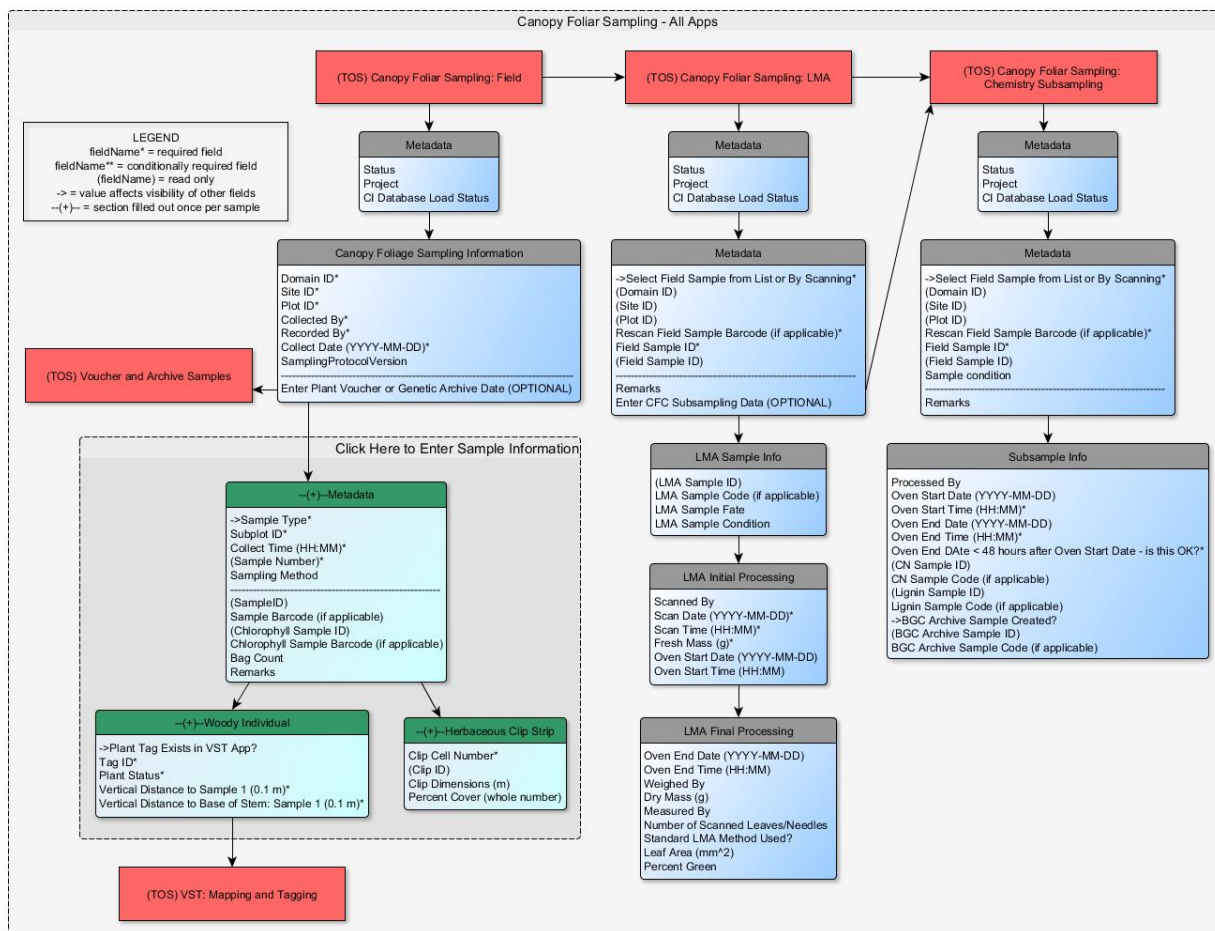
Canopy Foliar Sampling - All Apps

(TOS) Canopy Foliar Sampling: Field

(TOS) Canopy Foliar Sampling: LMA

(TOS) Canopy Foliar Sampling: Chemistry Subsampling

LEGEND
fieldName* = required field
fieldName** = conditionally required field
(fieldName) = read only
-> = value affects visibility of other fields
--(+)-- = section filled out once per sample

Metadata
Status
Project
CI Database Load Status

Metadata
Status
Project
CI Database Load Status

Metadata
Status
Project
CI Database Load Status

Canopy Foliage Sampling Information
Domain ID*
Site ID*
Plot ID*
Collected By*
Recorded By*
Collect Date (YYYY-MM-DD)*
SamplingProtocolVersion
Enter Plant Voucher or Genetic Archive Date (OPTIONAL)

(TOS) Voucher and Archive Samples

Metadata
->Select Field Sample from List or By Scanning*
(Domain ID)
(Site ID)
(Plot ID)
Rescan Field Sample Barcode (if applicable)*
Field Sample ID*
(Field Sample ID)
Remarks
Enter CFC Subsampling Data (OPTIONAL)

Metadata
->Select Field Sample from List or By Scanning*
(Domain ID)
(Site ID)
(Plot ID)
Rescan Field Sample Barcode (if applicable)*
Field Sample ID*
(Field Sample ID)
Sample condition
Remarks

Click Here to Enter Sample Information

--(+)--Metadata
->Sample Type*
Subplot ID*
Collect Time (HH:MM)*
(Sample Number)*
Sampling Method
(SampleID)
Sample Barcode (if applicable)
(Chlorophyll Sample ID)
Chlorophyll Sample Barcode (if applicable)
Bag Count
Remarks

LMA Sample Info
(LMA Sample ID)
LMA Sample Code (if applicable)
LMA Sample Fate
LMA Sample Condition

Subsample Info
Processed By
Oven Start Date (YYYY-MM-DD)
Oven Start Time (HH:MM)*
Oven End Date (YYYY-MM-DD)
Oven End Time (HH:MM)*
Oven End DAte < 48 hours after Oven Start Date - is this OK?*
(CN Sample ID)
CN Sample Code (if applicable)
(Lignin Sample ID)
Lignin Sample Code (if applicable)
->BGC Archive Sample Created?
(BGC Archive Sample ID)
BGC Archive Sample Code (if applicable)

LMA Initial Processing
Scanned By
Scan Date (YYYY-MM-DD)*
Scan Time (HH:MM)*
Fresh Mass (g)*
Oven Start Date (YYYY-MM-DD)
Oven Start Time (HH:MM)

--(+)--Woody Individual
->Plant Tag Exists in VST App?
Tag ID*
Plant Status*
Vertical Distance to Sample 1 (0.1 m)*
Vertical Distance to Base of Stem: Sample 1 (0.1 m)*

--(+)--Herbaceous Clip Strip
Clip Cell Number*
(Clip ID)
Clip Dimensions (m)
Percent Cover (whole number)

LMA Final Processing
Oven End Date (YYYY-MM-DD)
Oven End Time (HH:MM)
Weighed By
Dry Mass (g)
Measured By
Number of Scanned Leaves/Needles
Standard LMA Method Used?
Leaf Area (mm^2)
Percent Green

(TOS) VST: Mapping and Tagging